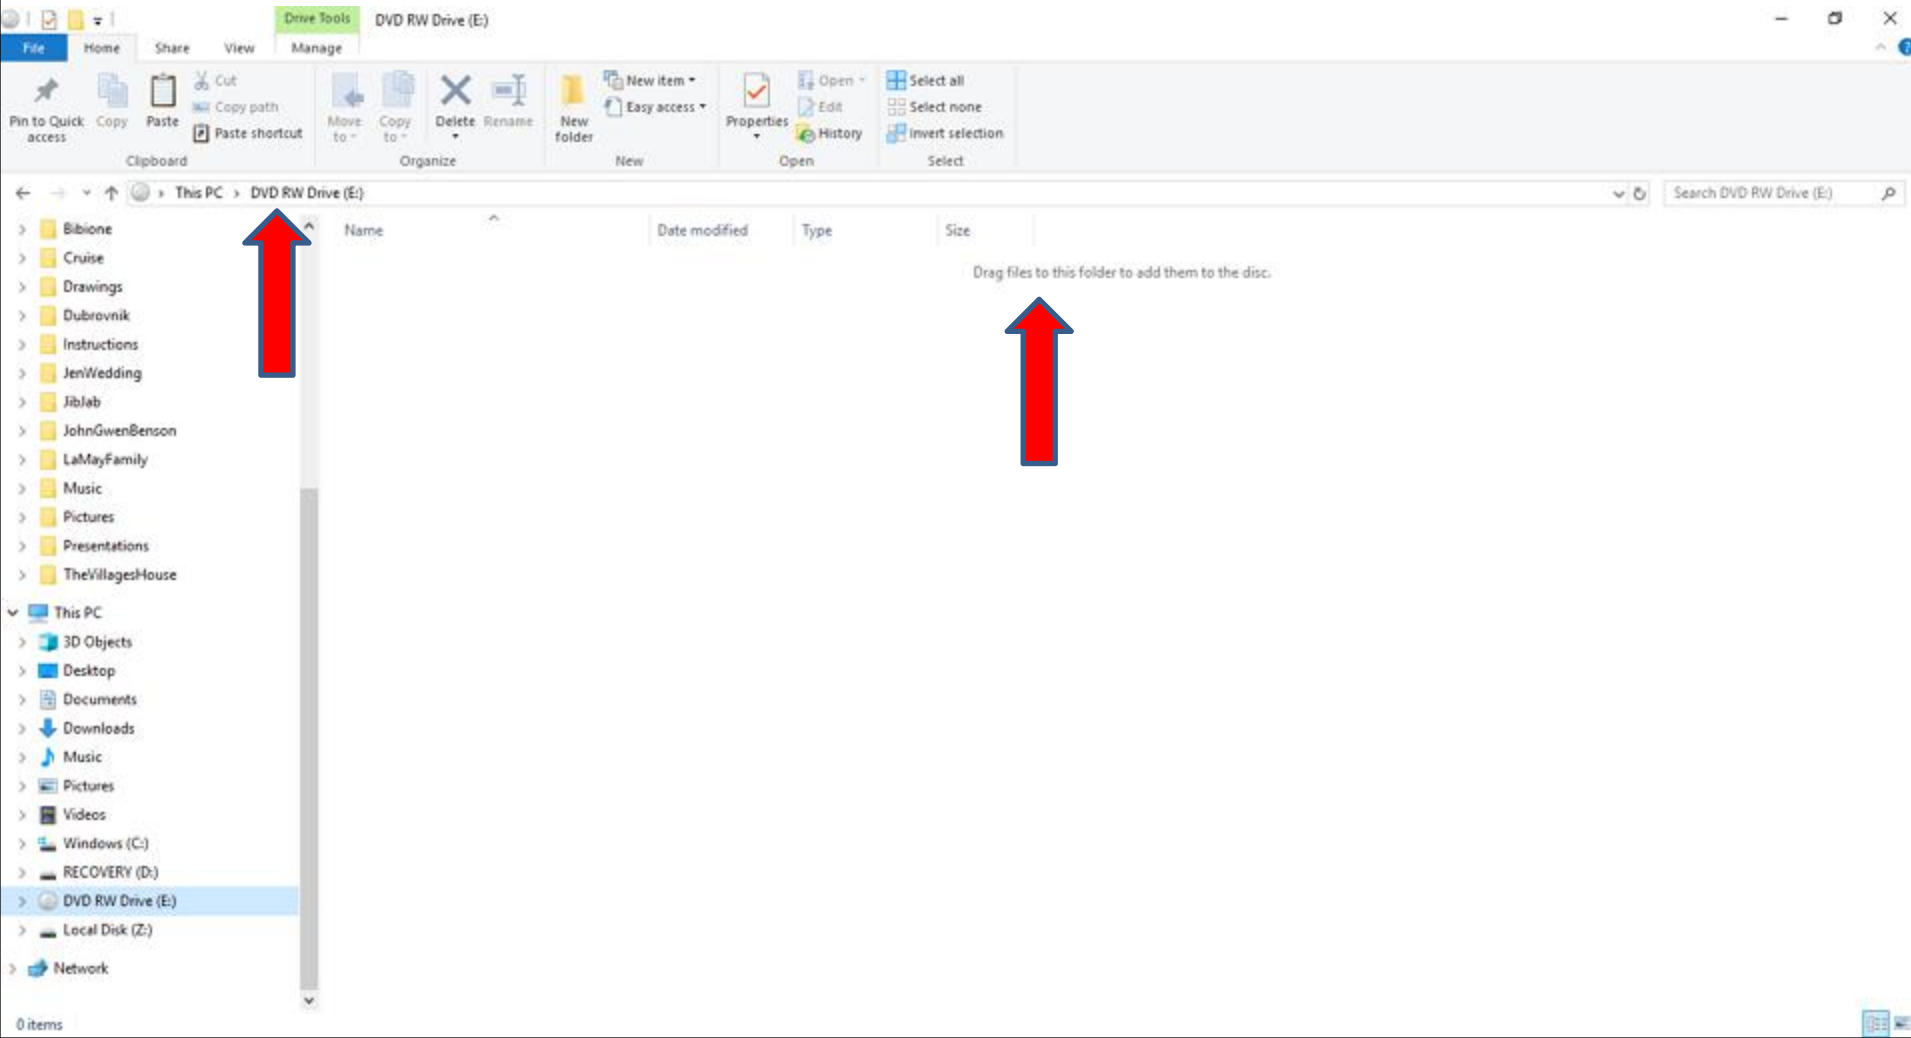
Drive Tools
DVD RW Drive (E:)
File
Home
Share
View
Manage

Pin to Quick access
Copy
Paste
Cut
Copy path
Paste shortcut
Clipboard

Move to
Copy to
Delete
Rename
Organize

New folder
New item
Easy access
New

Properties
Open
Edit
History
Open

Select all
Select none
Invert selection
Select

This PC › DVD RW Drive (E:)
Search DVD RW Drive (E:)

Bibione
Cruise
Drawings
Dubrovnik
Instructions
JenWedding
Jiblab
JohnGwenBenson
LaMayFamily
Music
Pictures
Presentations
TheVillagesHouse
This PC
3D Objects
Desktop
Documents
Downloads
Music
Pictures
Videos
Windows (C:)
RECOVERY (D:)
DVD RW Drive (E:)
Local Disk (Z:)
Network

Name
Date modified
Type
Size

Drag files to this folder to add them to the disc.

0 items